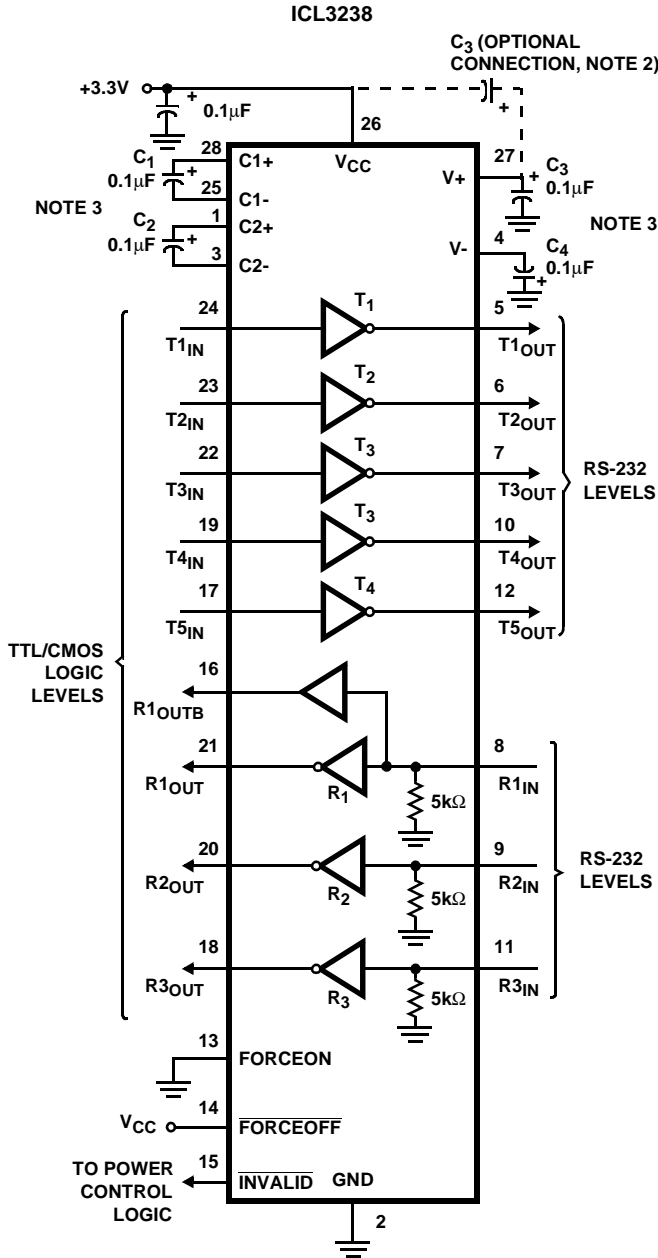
ICL3238

$C_3$ (OPTIONAL CONNECTION, NOTE 2)

+3.3V

+

0.1μF

+

26

$C_1$ 0.1μF

28 C1+

+

25 C1-

$V_{CC}$

27 V+

+

$C_3$ 0.1μF

NOTE 3

NOTE 3

$C_2$ 0.1μF

1 C2+

+

3 C2-

4 V-

$C_4$ 0.1μF

+

24 $T1_{IN}$

$T_1$

5 $T1_{OUT}$

23 $T2_{IN}$

$T_2$

6 $T2_{OUT}$

22 $T3_{IN}$

$T_3$

7 $T3_{OUT}$

RS-232 LEVELS

19 $T4_{IN}$

$T_3$

10 $T4_{OUT}$

17 $T5_{IN}$

$T_4$

12 $T5_{OUT}$

TTL/CMOS LOGIC LEVELS

16 $R1_{OUTB}$

21 $R1_{OUT}$

$R_1$

8 $R1_{IN}$

5kΩ

20 $R2_{OUT}$

$R_2$

9 $R2_{IN}$

RS-232 LEVELS

5kΩ

18 $R3_{OUT}$

$R_3$

11 $R3_{IN}$

5kΩ

13 FORCEON

$V_{CC}$ 14 $\overline{FORCEOFF}$

TO POWER CONTROL LOGIC 15 $\overline{INVALID}$ GND

2